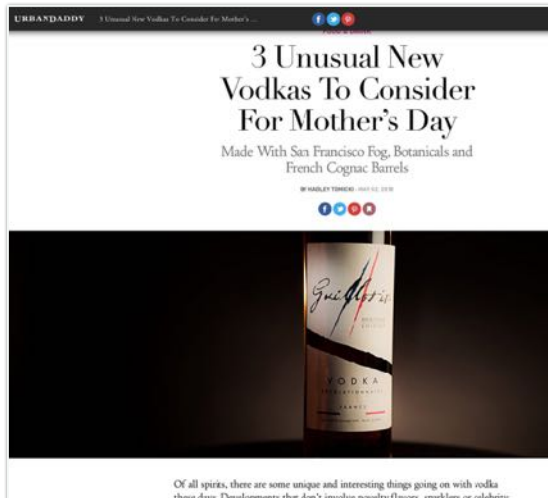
URBANDADDY 3 Unusual New Vodkas To Consider For Mother's ...

FOOD & DRINK

3 Unusual New Vodkas To Consider For Mother's Day

Made With San Francisco Fog, Botanicals and French Cognac Barrels

BY HADLEY TOMICKI · MAY 02, 2018

Guillotine

VODKA

FRANCE

Of all spirits, there are some unique and interesting things going on with vodka these days. Developments that don't involve novelty flavors, sparkles or celebrity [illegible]